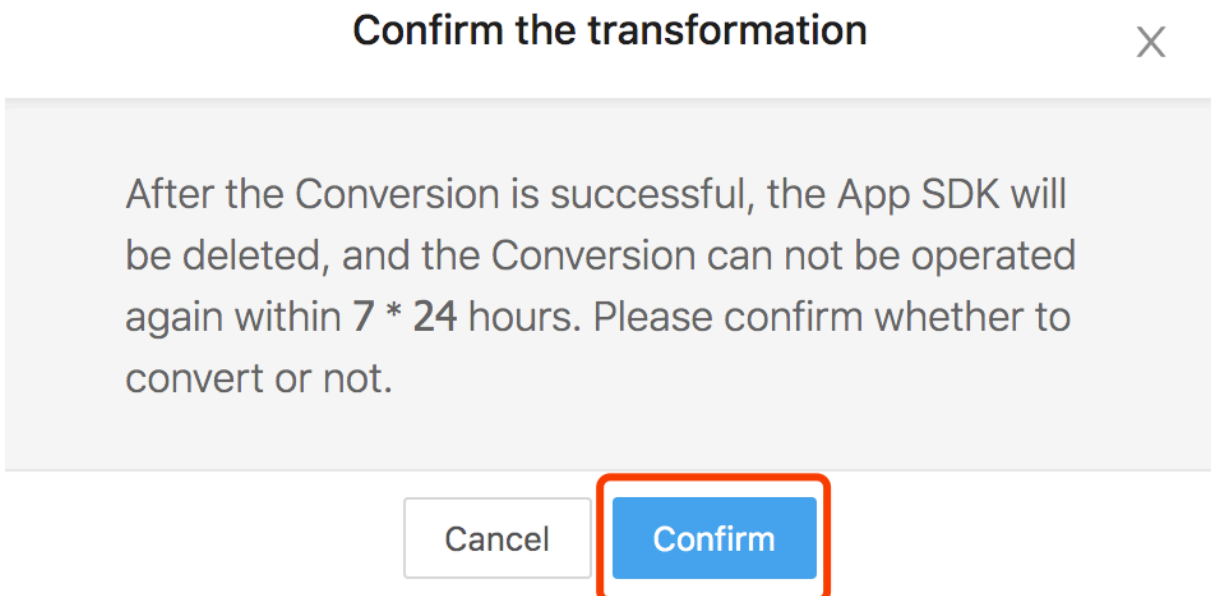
Confirm the transformation

X

After the Conversion is successful, the App SDK will be deleted, and the Conversion can not be operated again within **7 * 24** hours. Please confirm whether to convert or not.

Cancel

Confirm